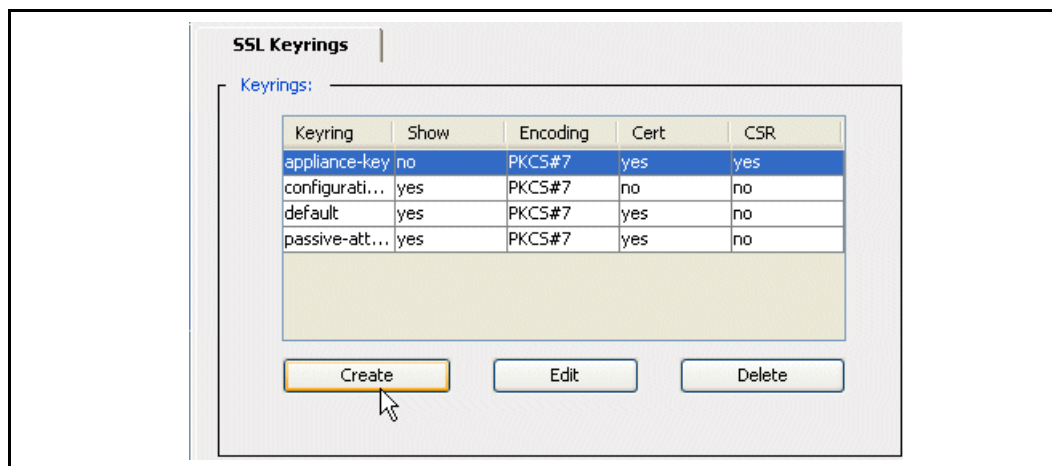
SSL Keyrings

Keyrings:

| Keyring | Show | Encoding | Cert | CSR |
|---|---|---|---|---|
| appliance-key | no | PKCS#7 | yes | yes |
| configurati... | yes | PKCS#7 | no | no |
| default | yes | PKCS#7 | yes | no |
| passive-att... | yes | PKCS#7 | yes | no |

Create
Edit
Delete